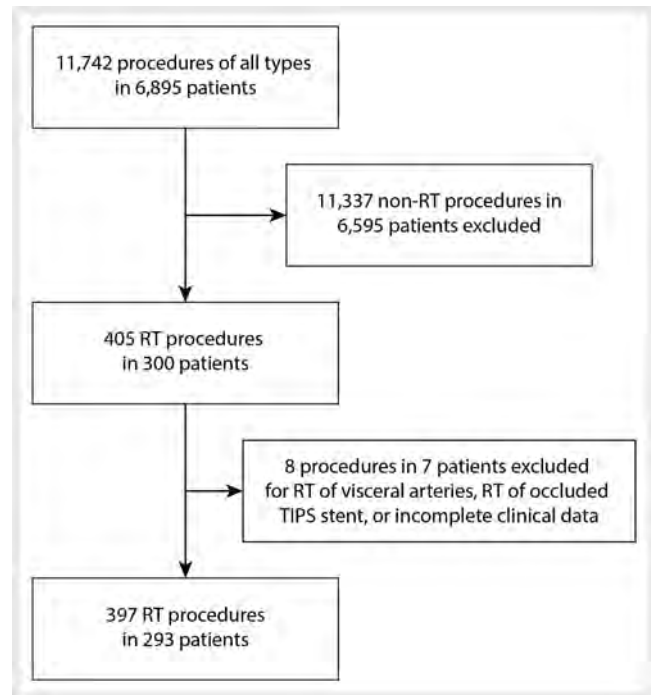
11,742 procedures of all types in 6,895 patients

11,337 non-RT procedures in 6,595 patients excluded

405 RT procedures in 300 patients

8 procedures in 7 patients excluded for RT of visceral arteries, RT of occluded TIPS stent, or incomplete clinical data

397 RT procedures in 293 patients